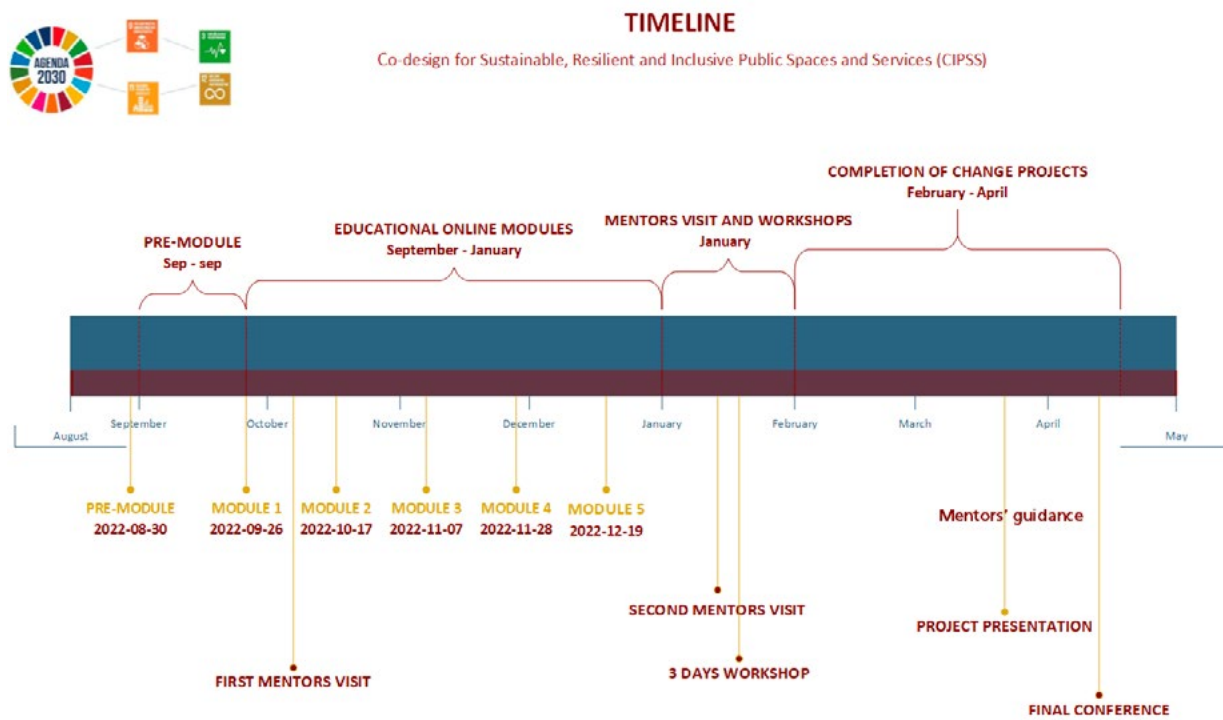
AGENDA 2030

TIMELINE

Co-design for Sustainable, Resilient and Inclusive Public Spaces and Services (CIPSS)

COMPLETION OF CHANGE PROJECTS
February - April

PRE-MODULE
Sep - sep

EDUCATIONAL ONLINE MODULES
September - January

MENTORS VISIT AND WORKSHOPS
January

August
September
October
November
December
January
February
March
April
May

PRE-MODULE
2022-08-30

MODULE 1
2022-09-26

MODULE 2
2022-10-17

MODULE 3
2022-11-07

MODULE 4
2022-11-28

MODULE 5
2022-12-19

Mentors' guidance

SECOND MENTORS VISIT

PROJECT PRESENTATION

FIRST MENTORS VISIT

3 DAYS WORKSHOP

FINAL CONFERENCE